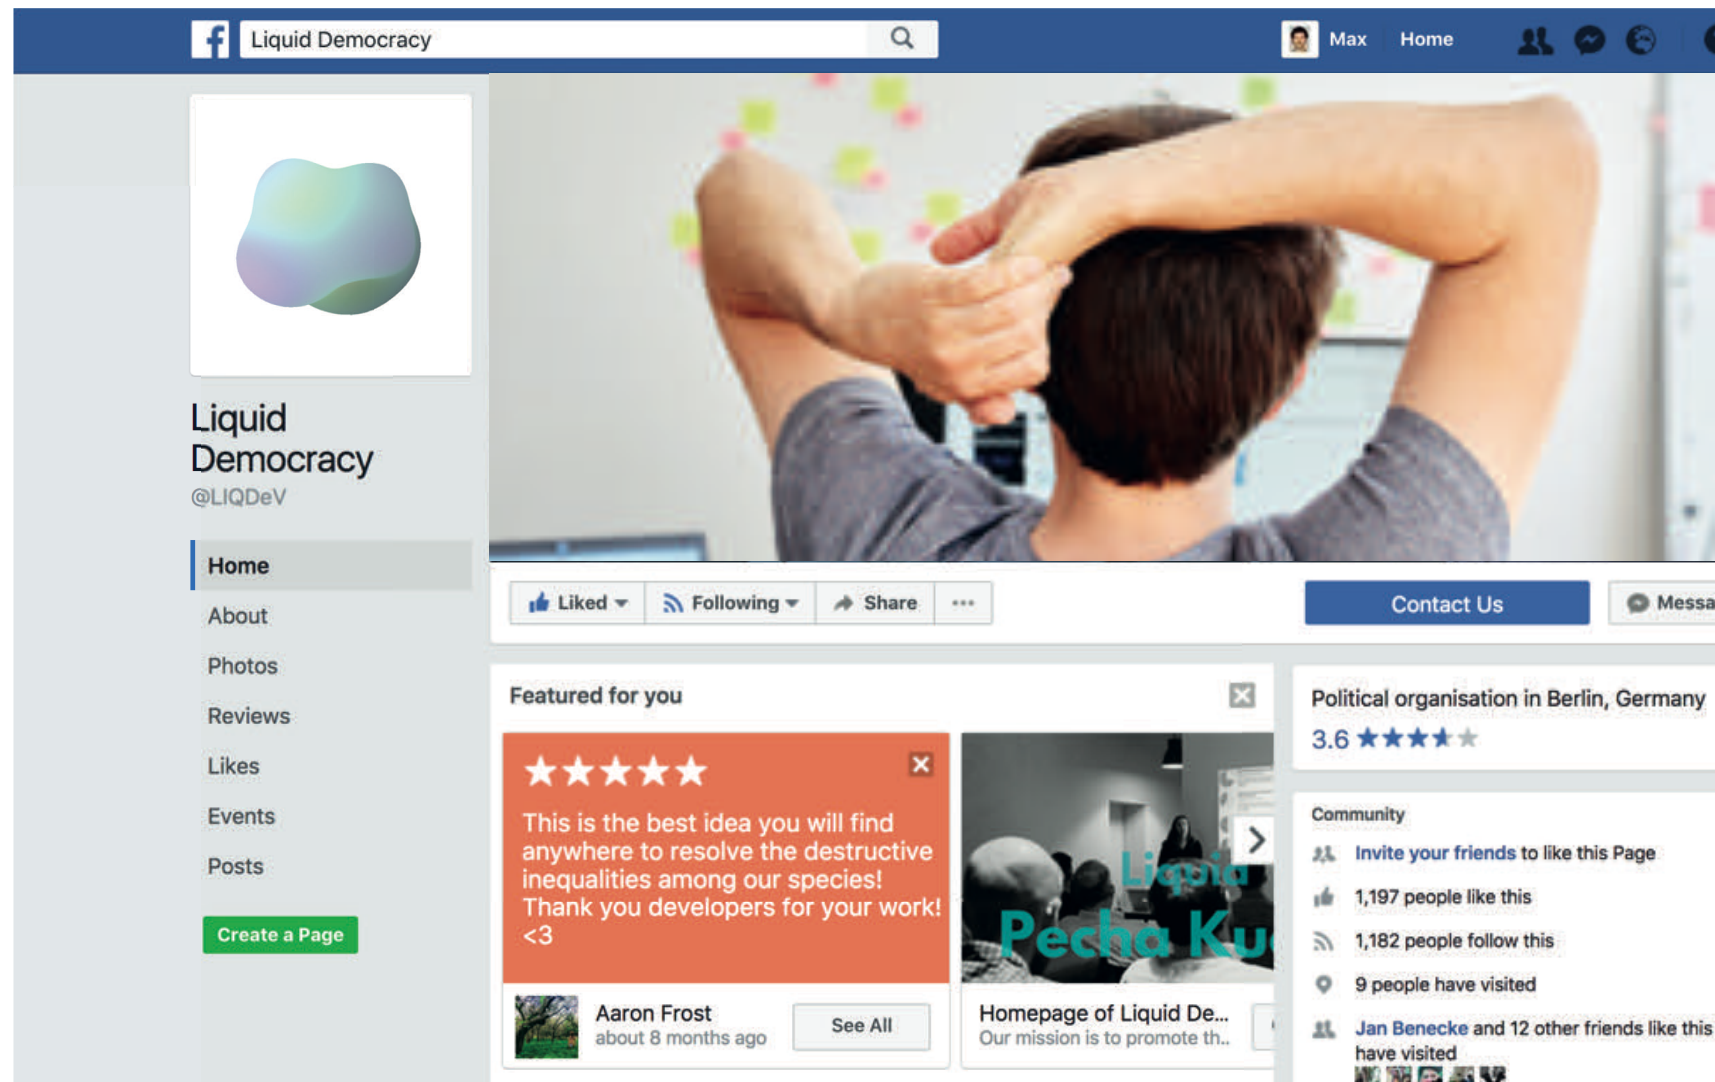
Liquid Democracy

Max Home

Liquid Democracy
@LIQDeV

Home
About
Photos
Reviews
Likes
Events
Posts

Create a Page

Liked Following Share ···

Contact Us

Messa

Featured for you

★★★★★
This is the best idea you will find anywhere to resolve the destructive inequalities among our species! Thank you developers for your work! <3

Aaron Frost
about 8 months ago

See All

Liquid
Pecha Ku

Homepage of Liquid De...
Our mission is to promote th..

Political organisation in Berlin, Germany
3.6 ★★★★★

Community
Invite your friends to like this Page
1,197 people like this
1,182 people follow this
9 people have visited
Jan Benecke and 12 other friends like this have visited